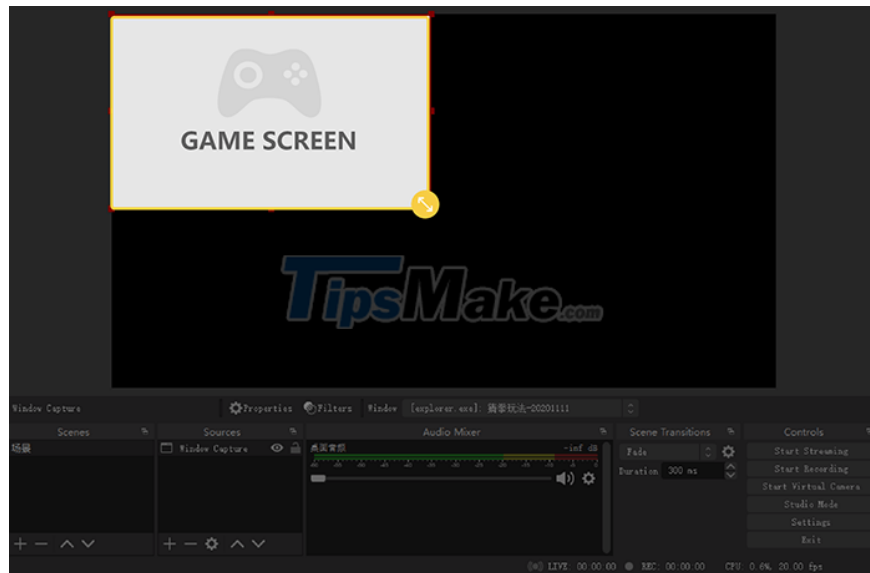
GAME SCREEN

TipsMake.com

Window Capture

Properties

Filters

Window [explorer.exe]: 猜谜玩法-20201111

Scenes

场景

Sources

Window Capture

Audio Mixer

桌面音频

-inf dB

Scene Transitions

Fade

Duration 300 ms

Controls

Start Streaming

Start Recording

Start Virtual Camera

Studio Mode

Settings

Exit

LIVE: 00:00:00

REC: 00:00:00

CPU: 0.6%, 20.00 fps